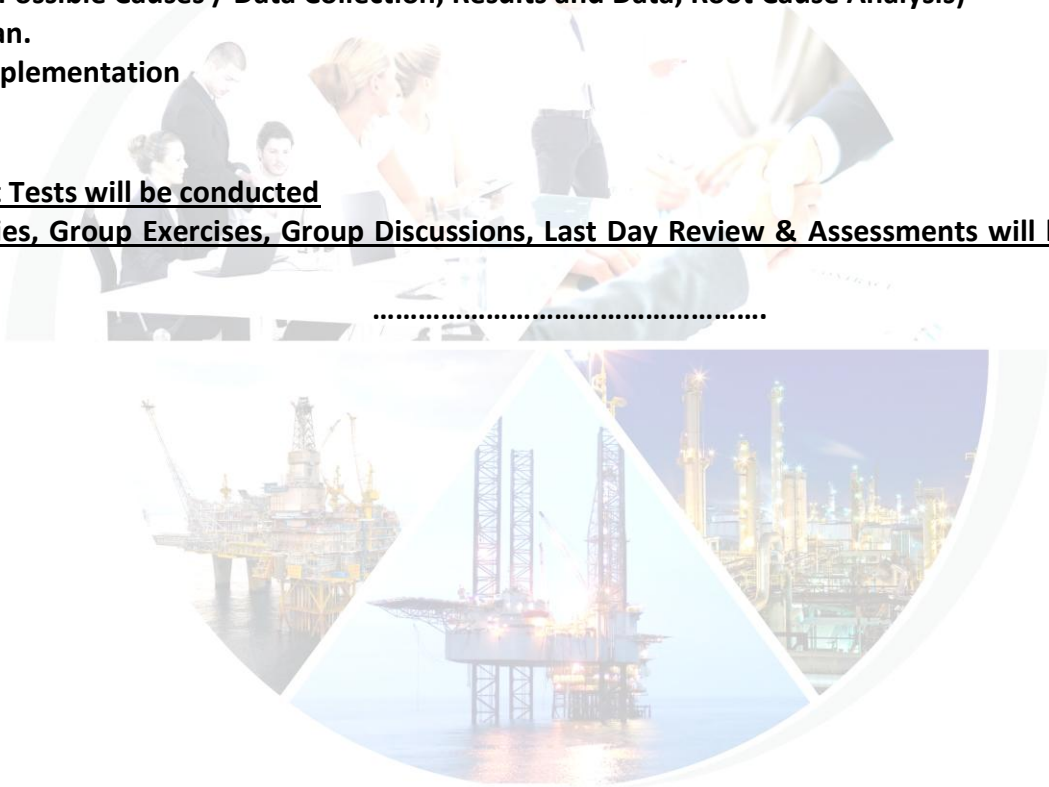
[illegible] Possible Causes / Data Collection, Results and Data, Root Cause Analysis,

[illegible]an.

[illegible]plementation

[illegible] Tests will be conducted

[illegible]ies, Group Exercises, Group Discussions, Last Day Review & Assessments will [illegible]

………………………………………….